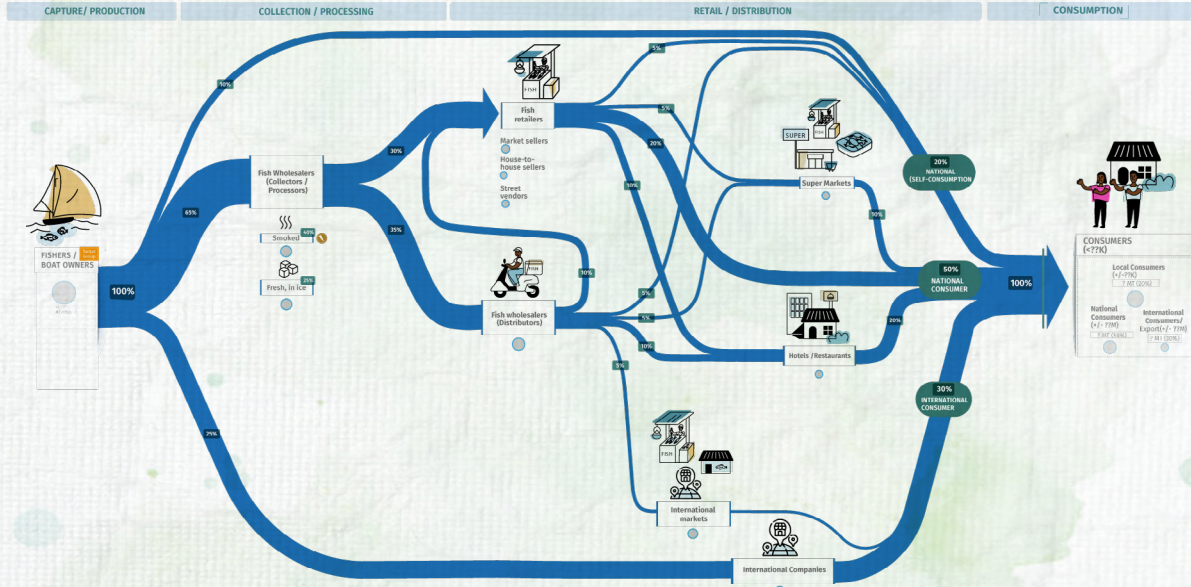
CAPTURE/ PRODUCTION

COLLECTION / PROCESSING

RETAIL / DISTRIBUTION

CONSUMPTION

FISHERS / BOAT OWNERS

100%

10%

65%

25%

Fish Wholesalers (Collectors / Processors)

Smoked 45%

Fresh, in ice 25%

30%

35%

FISH

Fish retailers

Market sellers

House-to-house sellers

Street vendors

FISH

Fish wholesalers (Distributors)

10%

5%

5%

20%

10%

5%

5%

10%

5%

SUPER

FISH

Super Markets

10%

20%

Hotels /Restaurants

FISH

International markets

International Companies

20% NATIONAL (SELF-CONSUMPTION)

50% NATIONAL CONSUMER

30% INTERNATIONAL CONSUMER

100%

CONSUMERS (<??K)

Local Consumers (+/-??K)

? MT (20%)

National Consumers (+/- ??M)

? MT (50%)

International Consumers/ Export(+/- ??M)

? MT (30%)